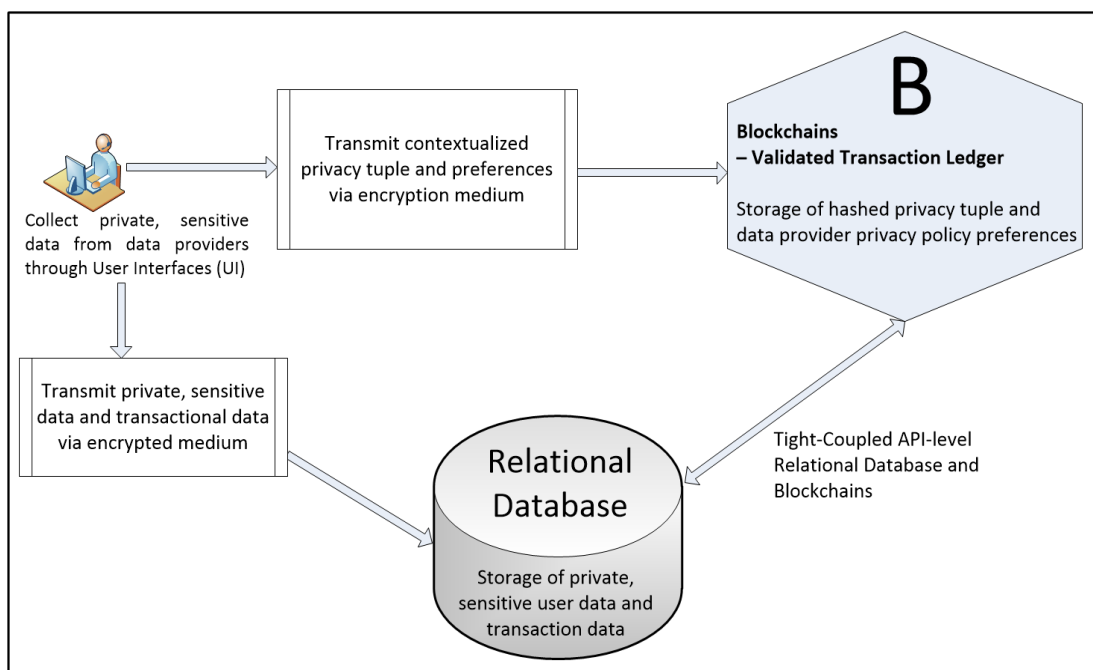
Collect private, sensitive data from data providers through User Interfaces (UI)

Transmit contextualized privacy tuple and preferences via encryption medium

B

Blockchains
– Validated Transaction Ledger

Storage of hashed privacy tuple and data provider privacy policy preferences

Transmit private, sensitive data and transactional data via encrypted medium

Relational Database

Storage of private, sensitive user data and transaction data

Tight-Coupled API-level Relational Database and Blockchains